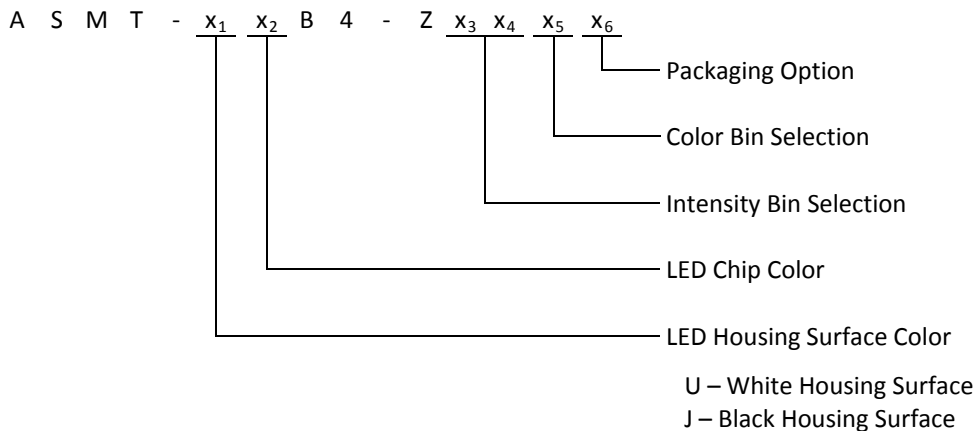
A S M T - $x_1$ $x_2$ B 4 - Z $x_3$ $x_4$ $x_5$ $x_6$

Packaging Option

Color Bin Selection

Intensity Bin Selection

LED Chip Color

LED Housing Surface Color

U – White Housing Surface
J – Black Housing Surface